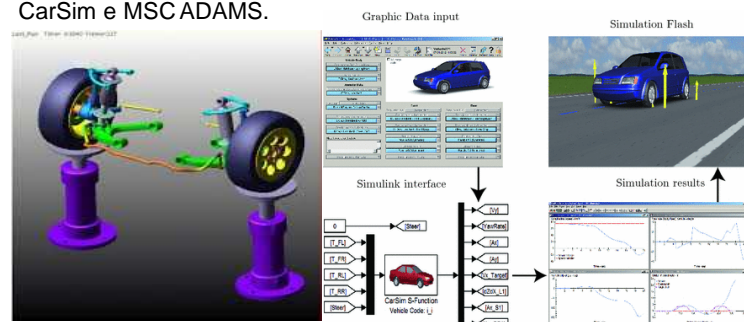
CarSim e MSC ADAMS.

Graphic Data input

Simulation Flash

Simulink interface

Simulation results

0

[Steer]

[T_FL]

[T_FR]

[T_RL]

[T_RR]

[Steer]

CarSim S-Function
Vehicle Code: i_i

[Vy]

[YawRate]

[Ax]

[Ay]

[Vx_Target]

[dZdX_L1]

[Ax_S1]